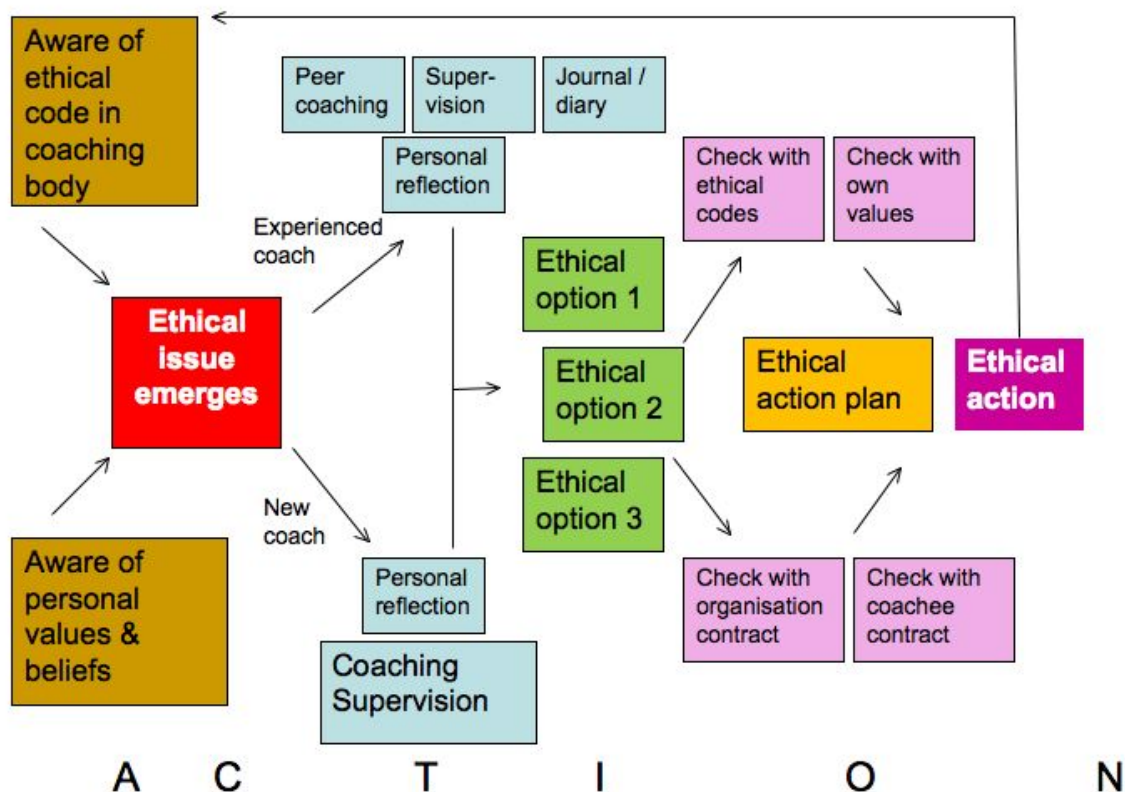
Aware of ethical code in coaching body

Peer coaching

Super-vision

Journal / diary

Personal reflection

Experienced coach

Check with ethical codes

Check with own values

Ethical option 1

Ethical issue emerges

Ethical option 2

Ethical action plan

Ethical action

Ethical option 3

New coach

Personal reflection

Check with organisation contract

Check with coachee contract

Aware of personal values & beliefs

Coaching Supervision

A C T I O N